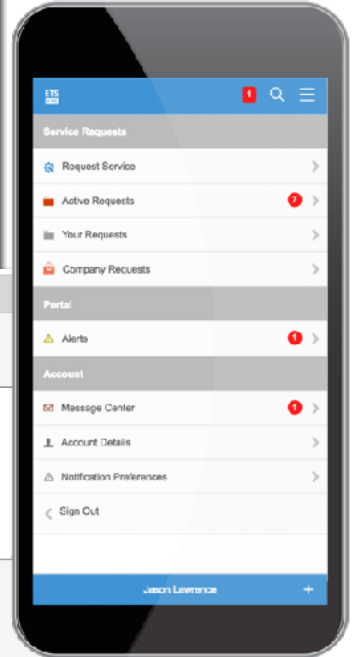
ETS

1

Service Requests

Request Service

Active Requests 7

Your Requests

Company Requests

Portal

Alerts 1

Account

Message Center 1

Account Details

Notification Preferences

Sign Out

Jason Lawrence +